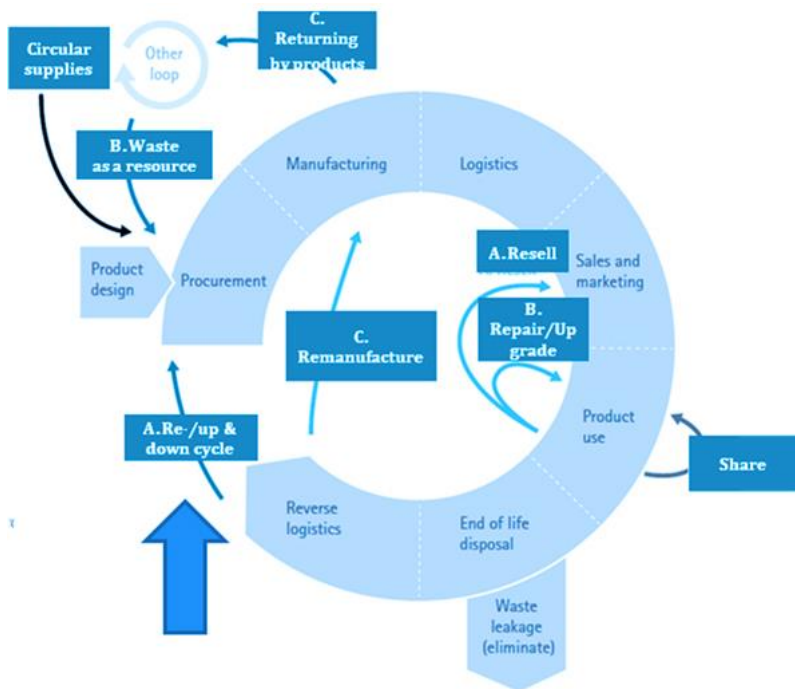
C. Returning by products

Circular supplies

Other loop

B.Waste as a resource

Manufacturing

Logistics

Product design

Procurement

A.Resell

Sales and marketing

B. Repair/Up grade

C. Remanufacture

Product use

A.Re-/up & down cycle

Share

Reverse logistics

End of life disposal

Waste leakage (eliminate)